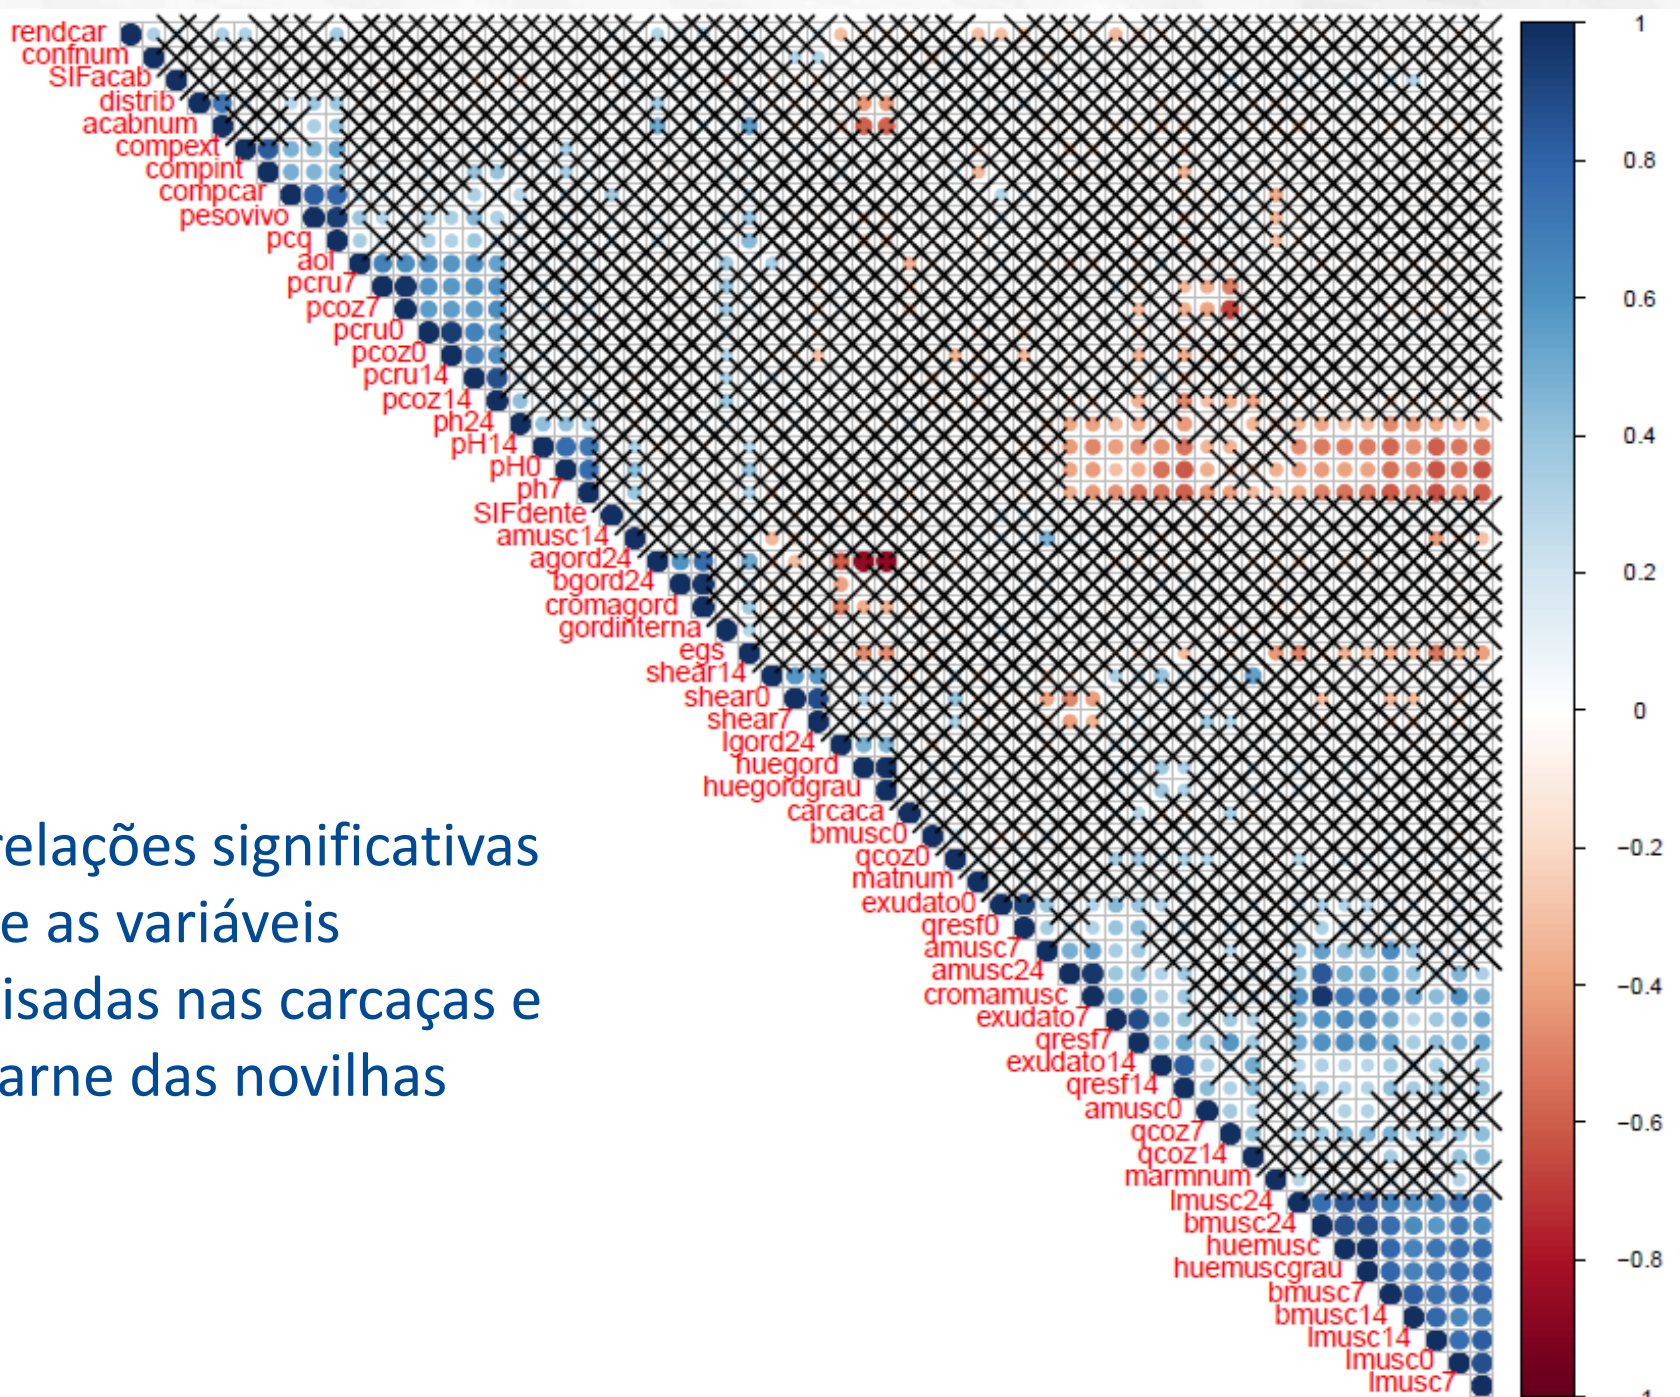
rendcar
confnum
SIFacab
distrib
acabnum
compext
compint
compcar
pesovivo
pcq
aol
pcru7
pcoz7
pcru0
pcoz0
pcru14
pcoz14
ph24
pH14
pH0
ph7
SIFdente
amusc14
agord24
bgord24
cromagord
gordinterna
egs
shear14
shear0
shear7
lgord24
huegord
huegordgrau
carcaca
bmusc0
qcoz0
matnum
exudato0
qresf0
amusc7
amusc24
cromamusc
exudato7
qresf7
exudato14
qresf14
amusc0
qcoz7
qcoz14
marmnum
lmusc24
bmusc24
huemusc
huemuscgrau
bmusc7
bmusc14
lmusc14
lmusc0
lmusc7

1
0.8
0.6
0.4
0.2
0
−0.2
−0.4
−0.6
−0.8

relações significativas
e as variáveis
isadas nas carcaças e
arne das novilhas